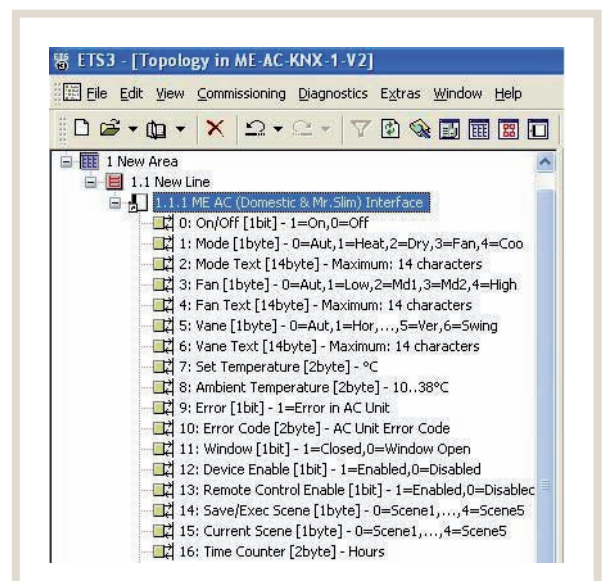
ETS3 - [Topology in ME-AC-KNX-1-V2]

File Edit View Commissioning Diagnostics Extras Window Help

1 New Area
1.1 New Line
1.1.1 ME AC (Domestic & Mr.Slim) Interface
0: On/Off [1bit] - 1=On,0=Off
1: Mode [1byte] - 0=Aut,1=Heat,2=Dry,3=Fan,4=Coo
2: Mode Text [14byte] - Maximum: 14 characters
3: Fan [1byte] - 0=Aut,1=Low,2=Md1,3=Md2,4=High
4: Fan Text [14byte] - Maximum: 14 characters
5: Vane [1byte] - 0=Aut,1=Hor,...,5=Ver,6=Swing
6: Vane Text [14byte] - Maximum: 14 characters
7: Set Temperature [2byte] - °C
8: Ambient Temperature [2byte] - 10..38°C
9: Error [1bit] - 1=Error in AC Unit
10: Error Code [2byte] - AC Unit Error Code
11: Window [1bit] - 1=Closed,0=Window Open
12: Device Enable [1bit] - 1=Enabled,0=Disabled
13: Remote Control Enable [1bit] - 1=Enabled,0=Disablec
14: Save/Exec Scene [1byte] - 0=Scene1,...,4=Scene5
15: Current Scene [1byte] - 0=Scene1,...,4=Scene5
16: Time Counter [2byte] - Hours